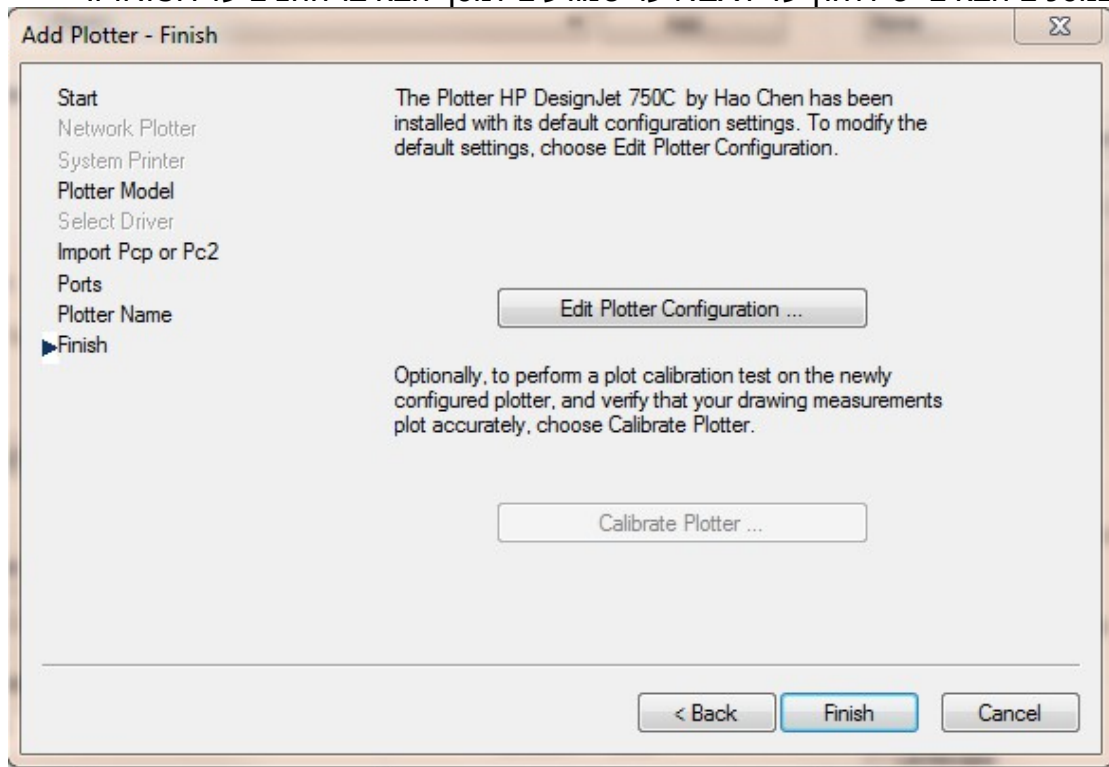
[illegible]

Add Plotter - Finish

Start
Network Plotter
System Printer
Plotter Model
Select Driver
Import Pcp or Pc2
Ports
Plotter Name
Finish

The Plotter HP DesignJet 750C by Hao Chen has been installed with its default configuration settings. To modify the default settings, choose Edit Plotter Configuration.

Edit Plotter Configuration ...

Optionally, to perform a plot calibration test on the newly configured plotter, and verify that your drawing measurements plot accurately, choose Calibrate Plotter.

Calibrate Plotter ...

< Back
Finish
Cancel